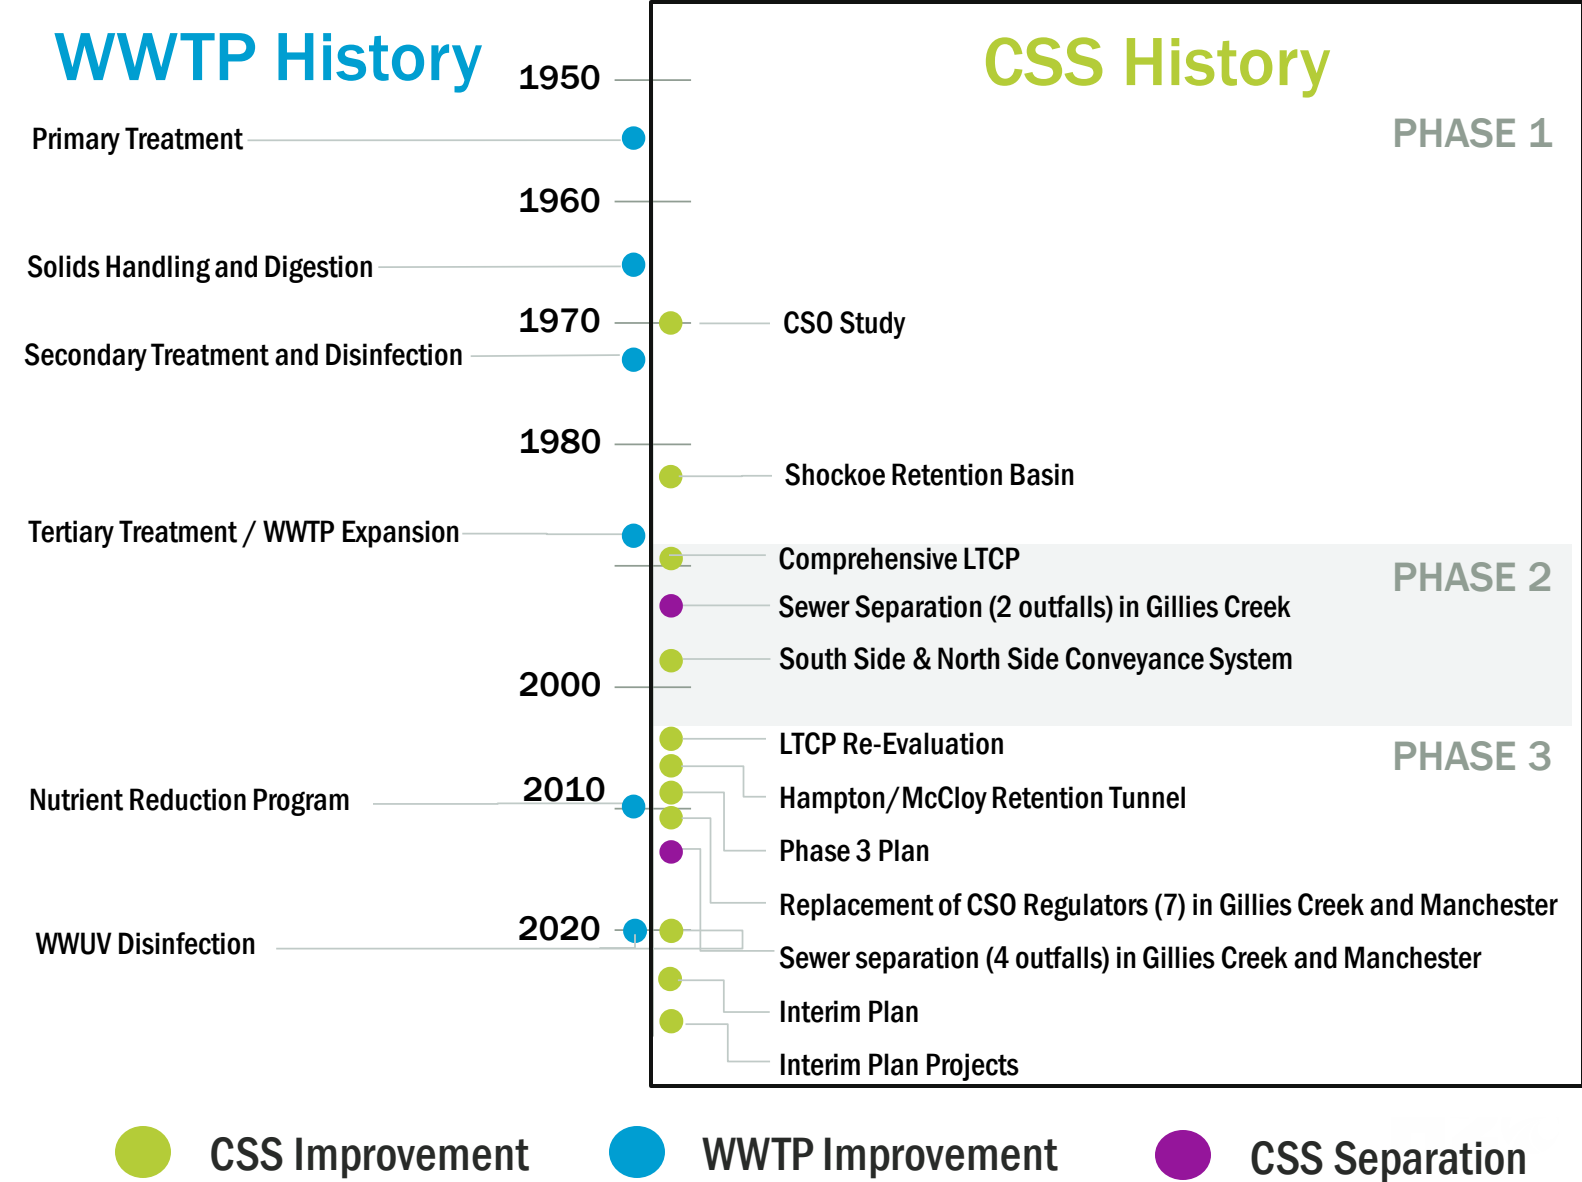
WWTP History

1950

Primary Treatment

1960

Solids Handling and Digestion

1970

Secondary Treatment and Disinfection

1980

Tertiary Treatment / WWTP Expansion

2000

Nutrient Reduction Program

2010

WWUV Disinfection

2020

CSS History

PHASE 1

CSO Study

Shockoe Retention Basin

Comprehensive LTCP

PHASE 2

Sewer Separation (2 outfalls) in Gillies Creek

South Side & North Side Conveyance System

LTCP Re-Evaluation

PHASE 3

Hampton/McCloy Retention Tunnel

Phase 3 Plan

Replacement of CSO Regulators (7) in Gillies Creek and Manchester

Sewer separation (4 outfalls) in Gillies Creek and Manchester

Interim Plan

Interim Plan Projects

CSS Improvement

WWTP Improvement

CSS Separation